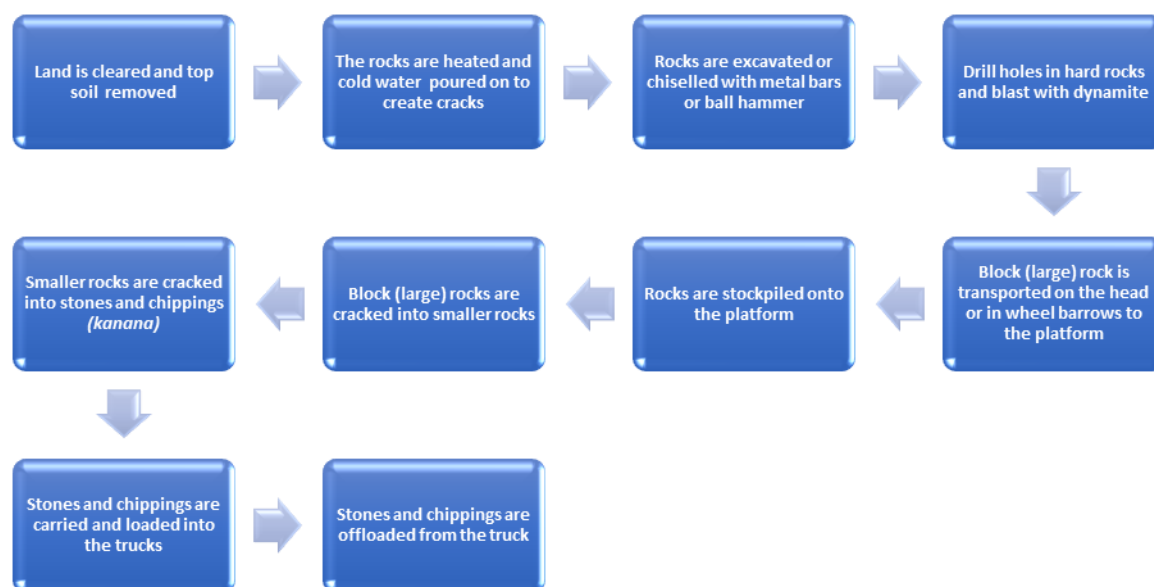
Land is cleared and top soil removed

The rocks are heated and cold water poured on to create cracks

Rocks are excavated or chiselled with metal bars or ball hammer

Drill holes in hard rocks and blast with dynamite

Block (large) rock is transported on the head or in wheel barrows to the platform

Rocks are stockpiled onto the platform

Block (large) rocks are cracked into smaller rocks

Smaller rocks are cracked into stones and chippings *(kanana)*

Stones and chippings are carried and loaded into the trucks

Stones and chippings are offloaded from the truck